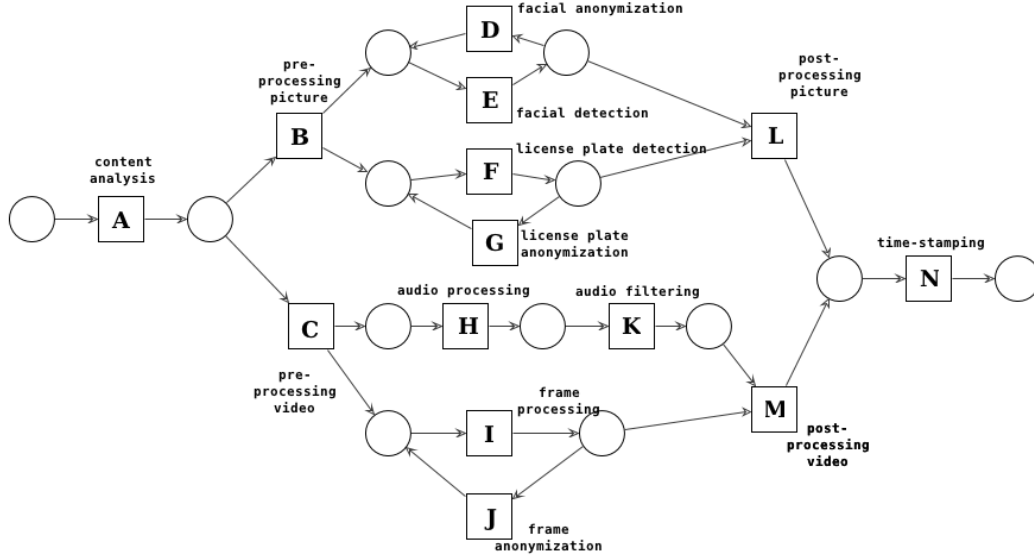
D facial anonymization

pre-processing picture

E facial detection

post-processing picture

B

L

content analysis

F license plate detection

A

G license plate anonymization

time-stamping

N

audio processing

audio filtering

C

H

K

pre-processing video

frame processing

M post-processing video

I

J frame anonymization